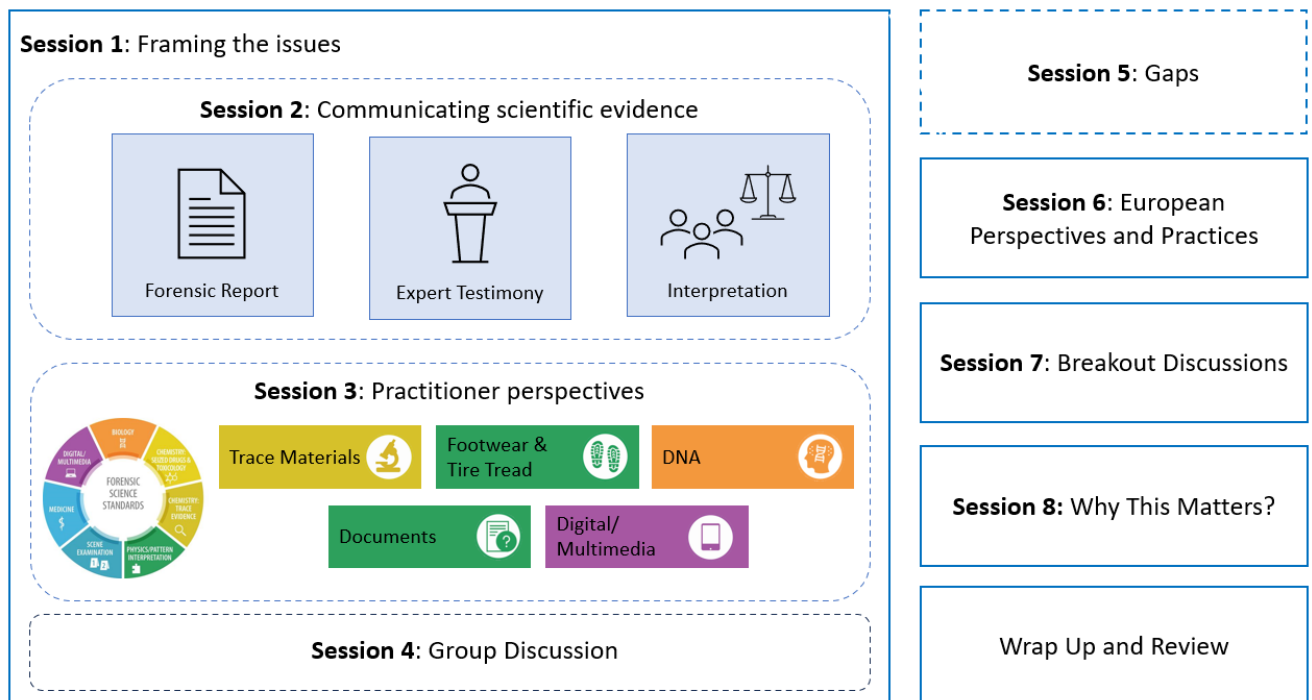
**Session 1**: Framing the issues

**Session 2**: Communicating scientific evidence

Forensic Report

Expert Testimony

Interpretation

**Session 3**: Practitioner perspectives

BIOLOGY

CHEMISTRY: SEIZED DRUGS & TOXICOLOGY

CHEMISTRY: TRACE EVIDENCE

PHYSICS/PATTERN INTERPRETATION

SCENE EXAMINATION

MEDICINE

DIGITAL/ MULTIMEDIA

FORENSIC SCIENCE STANDARDS

Trace Materials

Footwear & Tire Tread

DNA

Documents

Digital/ Multimedia

**Session 4**: Group Discussion

**Session 5**: Gaps

**Session 6**: European Perspectives and Practices

**Session 7**: Breakout Discussions

**Session 8:** Why This Matters?

Wrap Up and Review